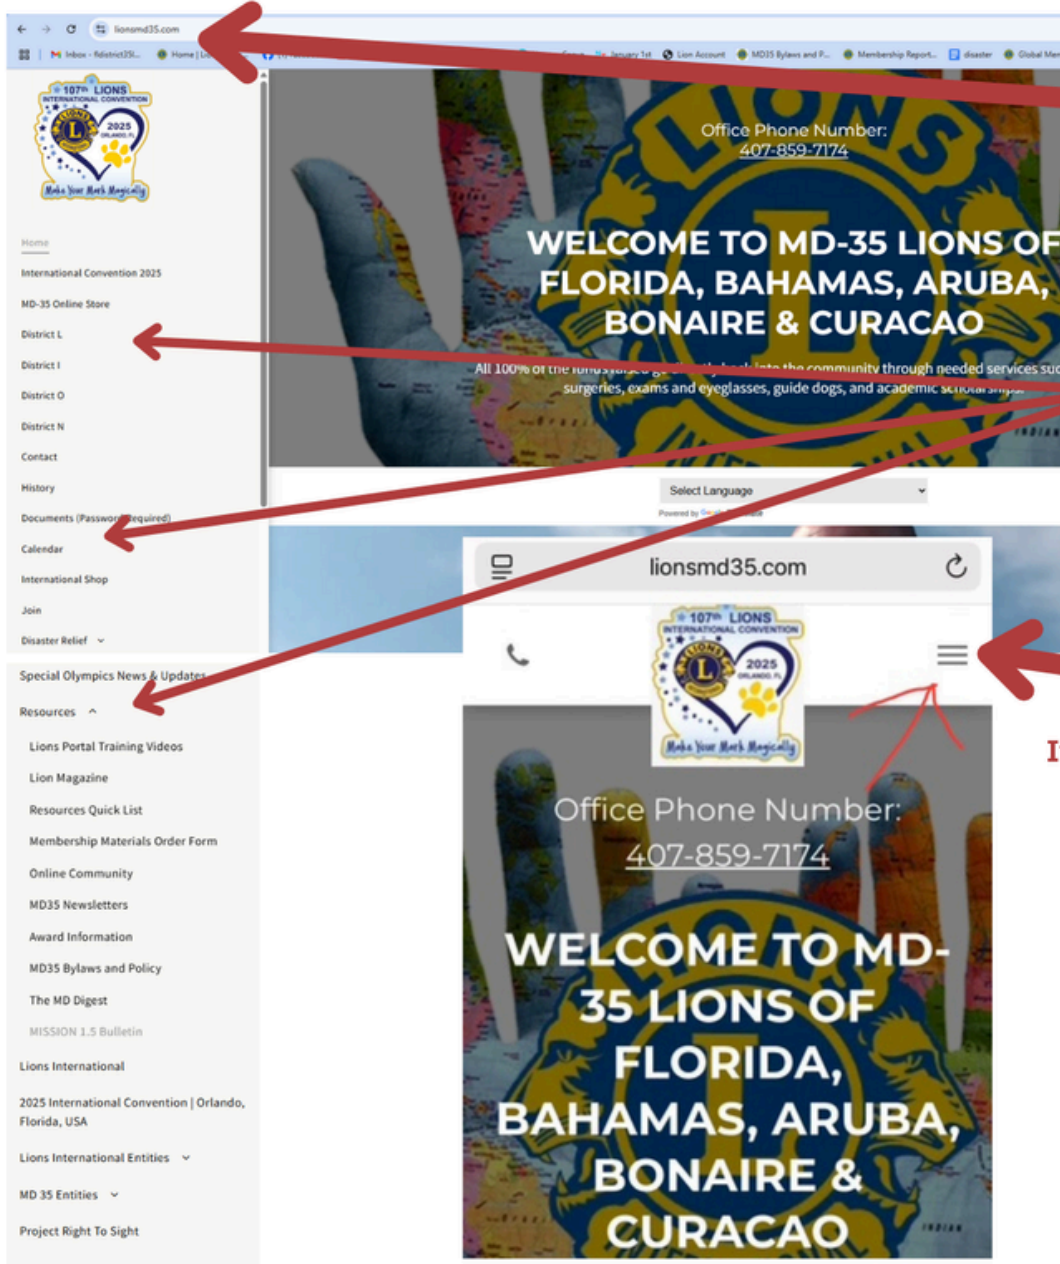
lionsmd35.com

Inbox - fldistrict35l... Home | Li... January 1st Lion Account MD35 Bylaws and P... Membership Report... disaster Global Me

107th LIONS INTERNATIONAL CONVENTION 2025 ORLANDO, FL Make Your Mark Magically

Home
International Convention 2025
MD-35 Online Store
District L
District I
District O
District N
Contact
History
Documents (Password Required)
Calendar
International Shop
Join
Disaster Relief

Special Olympics News & Updates
Resources
Lions Portal Training Videos
Lion Magazine
Resources Quick List
Membership Materials Order Form
Online Community
MD35 Newsletters
Award Information
MD35 Bylaws and Policy
The MD Digest
MISSION 1.5 Bulletin
Lions International
2025 International Convention | Orlando, Florida, USA
Lions International Entities
MD 35 Entities
Project Right To Sight

Office Phone Number:
407-859-7174

WELCOME TO MD-35 LIONS OF FLORIDA, BAHAMAS, ARUBA, BONAIRE & CURACAO

All 100% of the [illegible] back into the community through needed services suc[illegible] surgeries, exams and eyeglasses, guide dogs, and academic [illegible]

Select Language
Powered by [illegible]

lionsmd35.com

107th LIONS INTERNATIONAL CONVENTION 2025 ORLANDO, FL Make Your Mark Magically

I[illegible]

Office Phone Number:
407-859-7174

WELCOME TO MD-35 LIONS OF FLORIDA, BAHAMAS, ARUBA, BONAIRE & CURACAO